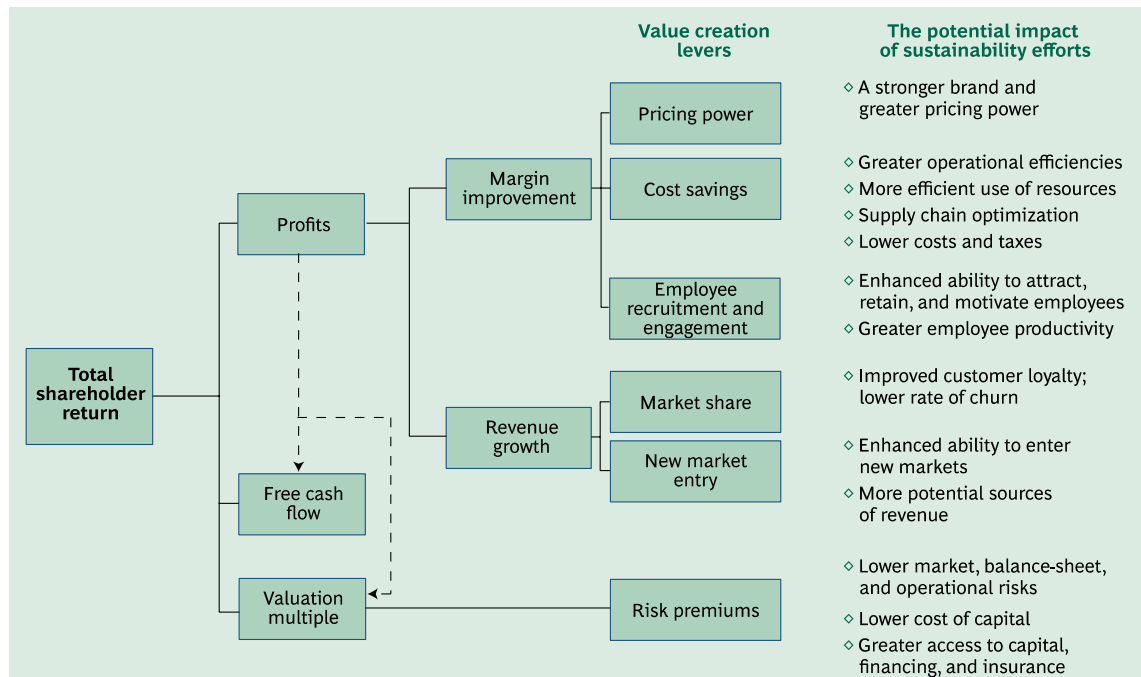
Value creation levers

The potential impact of sustainability efforts

Total shareholder return

Profits

Free cash flow

Valuation multiple

Margin improvement

Revenue growth

Pricing power

Cost savings

Employee recruitment and engagement

Market share

New market entry

Risk premiums

◇ A stronger brand and greater pricing power

◇ Greater operational efficiencies
◇ More efficient use of resources
◇ Supply chain optimization
◇ Lower costs and taxes

◇ Enhanced ability to attract, retain, and motivate employees
◇ Greater employee productivity

◇ Improved customer loyalty; lower rate of churn

◇ Enhanced ability to enter new markets
◇ More potential sources of revenue

◇ Lower market, balance-sheet, and operational risks
◇ Lower cost of capital
◇ Greater access to capital, financing, and insurance